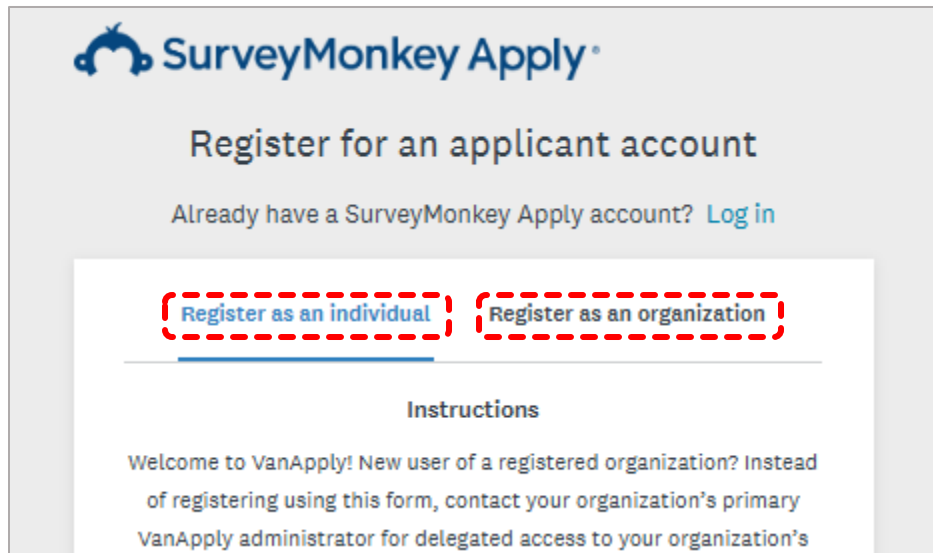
SurveyMonkey Apply

Register for an applicant account

Already have a SurveyMonkey Apply account? Log in

Register as an individual

Register as an organization

Instructions

Welcome to VanApply! New user of a registered organization? Instead of registering using this form, contact your organization's primary VanApply administrator for delegated access to your organization's